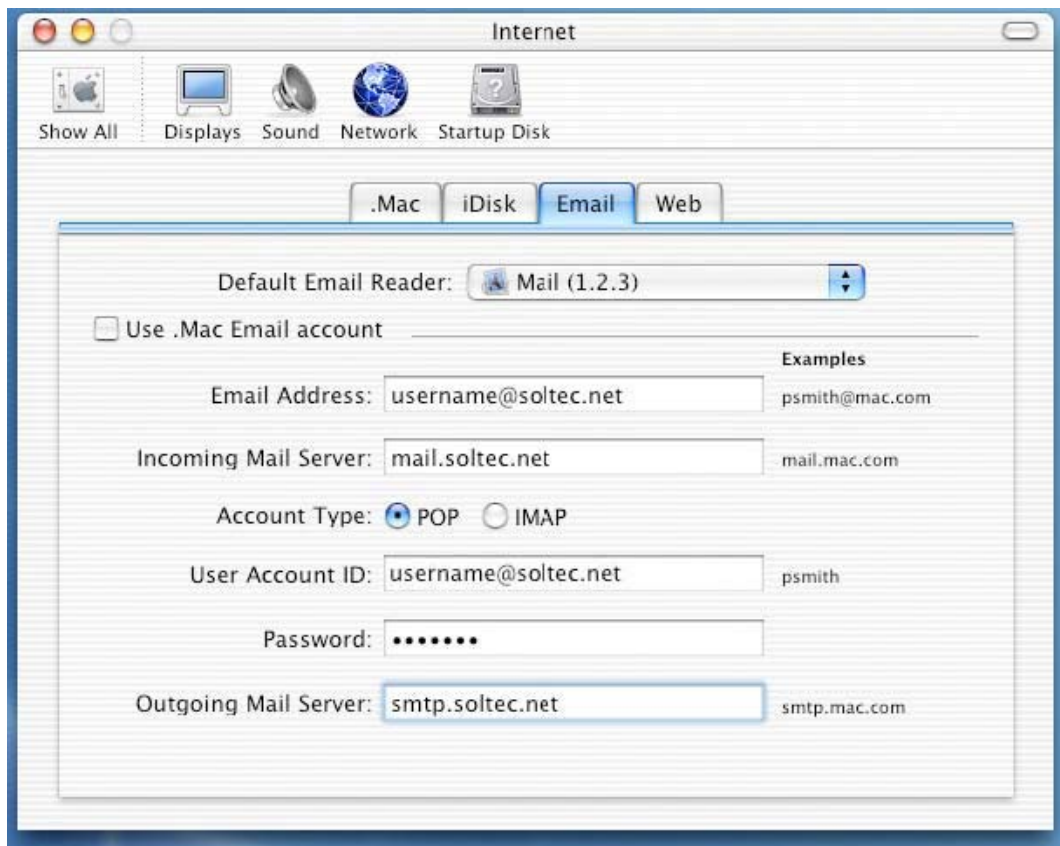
Internet

Show All Displays Sound Network Startup Disk

.Mac iDisk Email Web

Default Email Reader: Mail (1.2.3)

Use .Mac Email account

Examples

Email Address: username@soltec.net psmith@mac.com

Incoming Mail Server: mail.soltec.net mail.mac.com

Account Type: POP IMAP

User Account ID: username@soltec.net psmith

Password: •••••••

Outgoing Mail Server: smtp.soltec.net smtp.mac.com